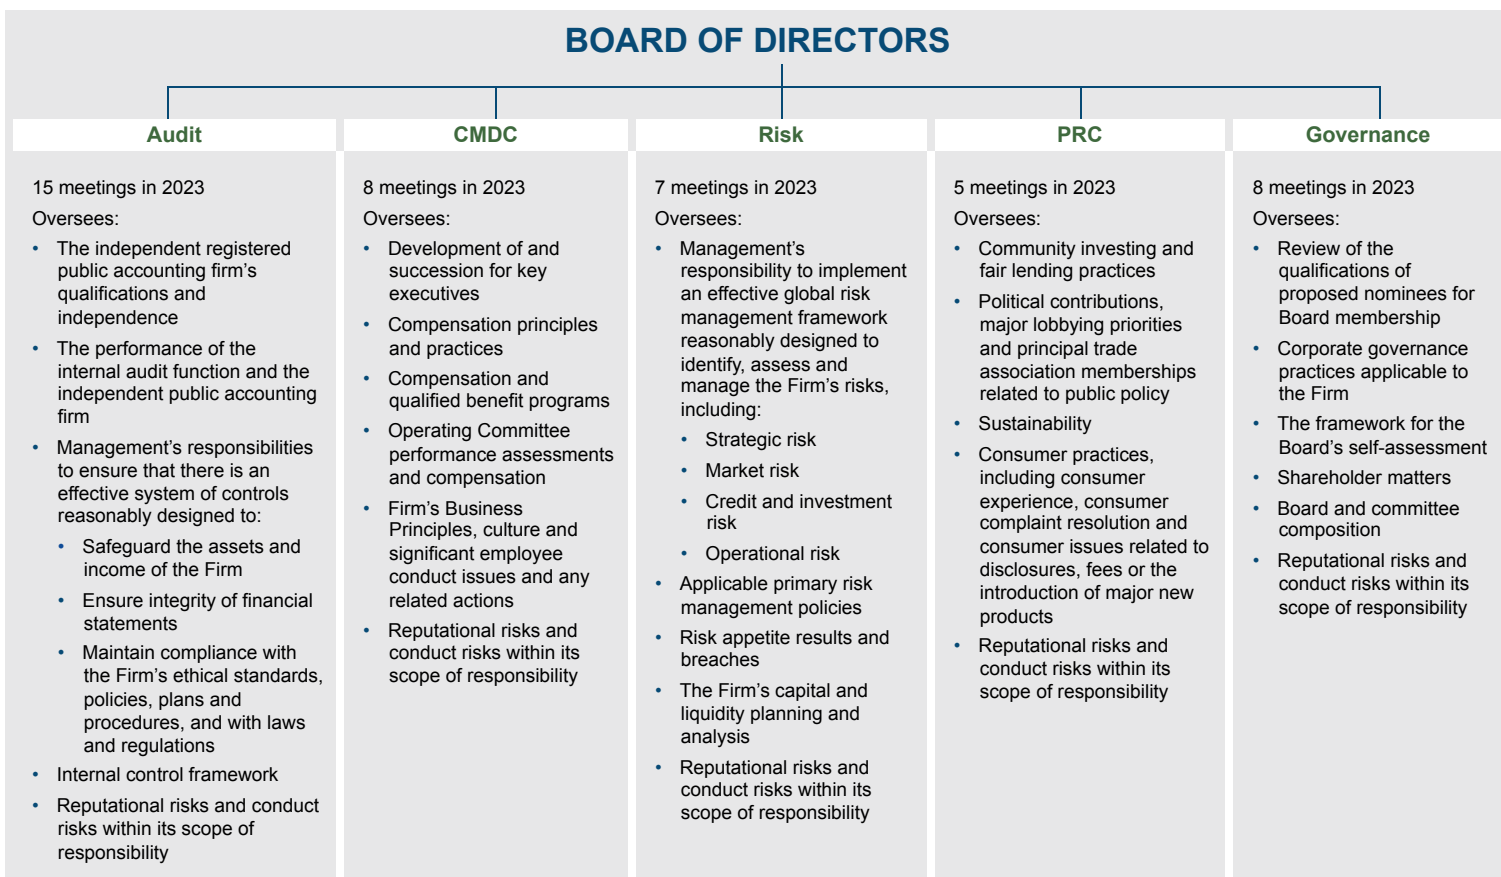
BOARD OF DIRECTORS

Audit

15 meetings in 2023

Oversees:

- The independent registered public accounting firm's qualifications and independence
- The performance of the internal audit function and the independent public accounting firm
- Management's responsibilities to ensure that there is an effective system of controls reasonably designed to:
  - Safeguard the assets and income of the Firm
  - Ensure integrity of financial statements
  - Maintain compliance with the Firm's ethical standards, policies, plans and procedures, and with laws and regulations
- Internal control framework
- Reputational risks and conduct risks within its scope of responsibility

CMDC

8 meetings in 2023

Oversees:

- Development of and succession for key executives
- Compensation principles and practices
- Compensation and qualified benefit programs
- Operating Committee performance assessments and compensation
- Firm's Business Principles, culture and significant employee conduct issues and any related actions
- Reputational risks and conduct risks within its scope of responsibility

Risk

7 meetings in 2023

Oversees:

- Management's responsibility to implement an effective global risk management framework reasonably designed to identify, assess and manage the Firm's risks, including:
  - Strategic risk
  - Market risk
  - Credit and investment risk
  - Operational risk
- Applicable primary risk management policies
- Risk appetite results and breaches
- The Firm's capital and liquidity planning and analysis
- Reputational risks and conduct risks within its scope of responsibility

PRC

5 meetings in 2023

Oversees:

- Community investing and fair lending practices
- Political contributions, major lobbying priorities and principal trade association memberships related to public policy
- Sustainability
- Consumer practices, including consumer experience, consumer complaint resolution and consumer issues related to disclosures, fees or the introduction of major new products
- Reputational risks and conduct risks within its scope of responsibility

Governance

8 meetings in 2023

Oversees:

- Review of the qualifications of proposed nominees for Board membership
- Corporate governance practices applicable to the Firm
- The framework for the Board's self-assessment
- Shareholder matters
- Board and committee composition
- Reputational risks and conduct risks within its scope of responsibility